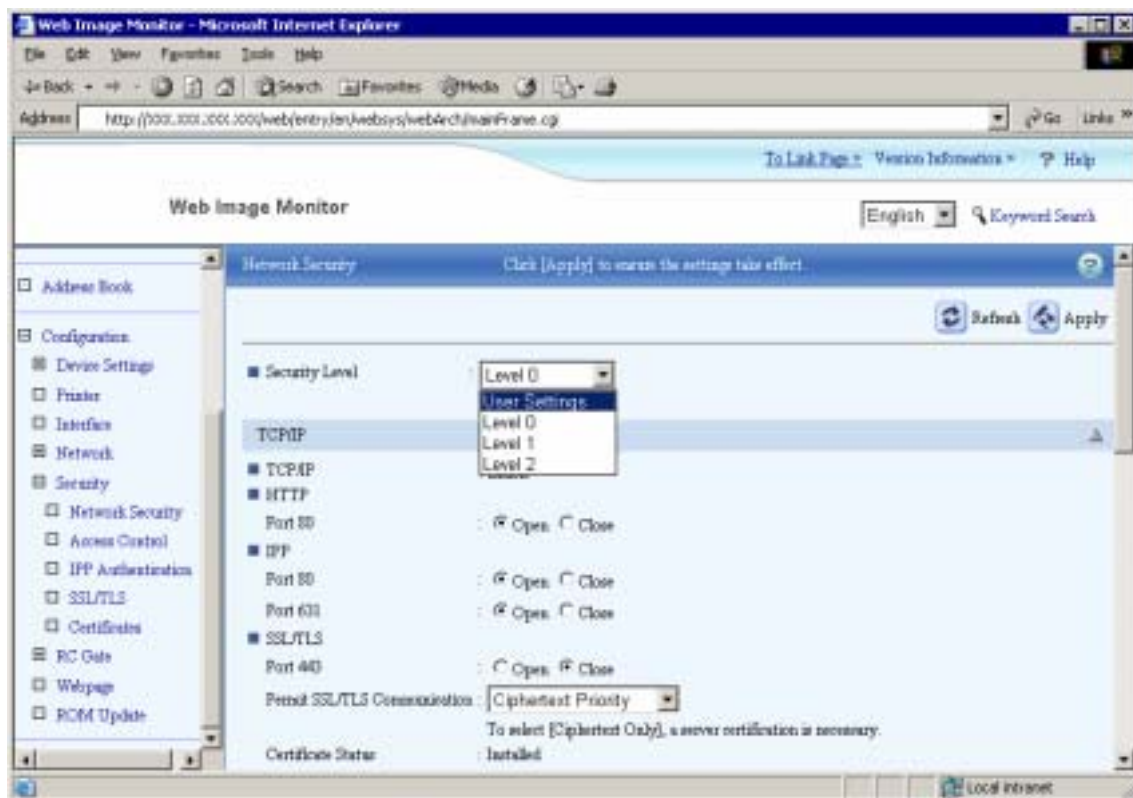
Web Image Monitor - Microsoft Internet Explorer

File Edit View Favorites Tools Help

Back Search Favorites Media

Address http://xxx.xxx.xxx.xxx/web/entry/en/websys/webArch/mainFrame.cgi

Go Links »

To Link Page » Version Information » Help

Web Image Monitor

English Keyword Search

Address Book

Configuration

Device Settings

Printer

Interface

Network

Security

Network Security

Access Control

IPP Authentication

SSL/TLS

Certificates

RC Gate

Webpage

ROM Update

Network Security

Click [Apply] to ensure the settings take effect.

Refresh Apply

Security Level : Level 0

User Settings
Level 0
Level 1
Level 2

TCP/IP

TCP/IP

HTTP

Port 80 : Open Close

IPP

Port 80 : Open Close

Port 631 : Open Close

SSL/TLS

Port 443 : Open Close

Permit SSL/TLS Communication : Ciphertext Priority

To select [Ciphertext Only], a server certification is necessary.

Certificate Status : Installed

Local intranet